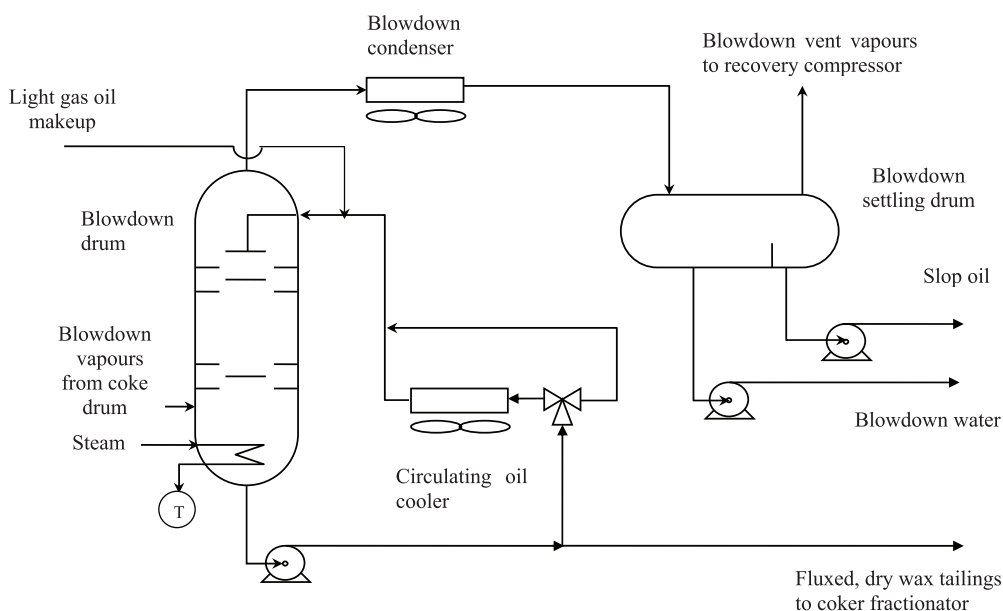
Blowdown condenser

Blowdown vent vapours to recovery compressor

Light gas oil makeup

Blowdown drum

Blowdown settling drum

Slop oil

Blowdown vapours from coke drum

Steam

T

Blowdown water

Circulating oil cooler

Fluxed, dry wax tailings to coker fractionator